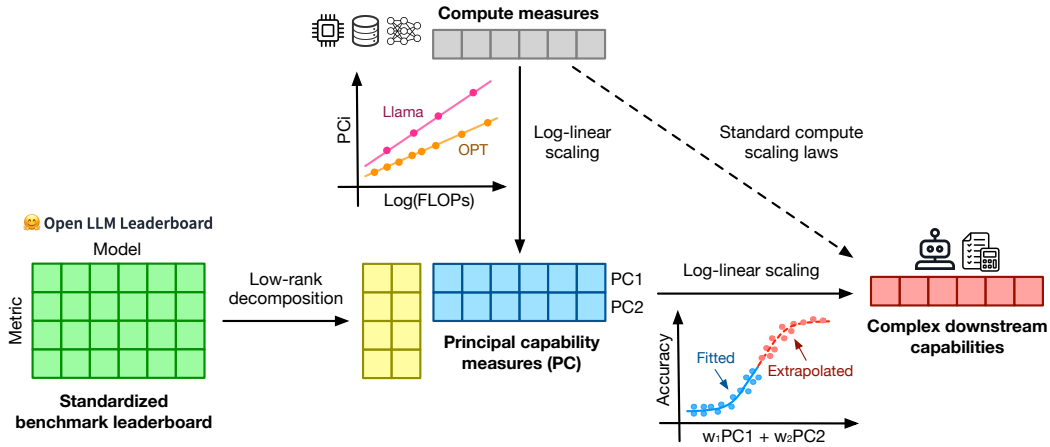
Compute measures

PCi

Llama

OPT

Log(FLOPs)

Log-linear scaling

Standard compute scaling laws

Open LLM Leaderboard

Model

Metric

Standardized benchmark leaderboard

Low-rank decomposition

PC1

PC2

Principal capability measures (PC)

Log-linear scaling

Accuracy

Fitted

Extrapolated

$w_1PC1 + w_2PC2$

Complex downstream capabilities